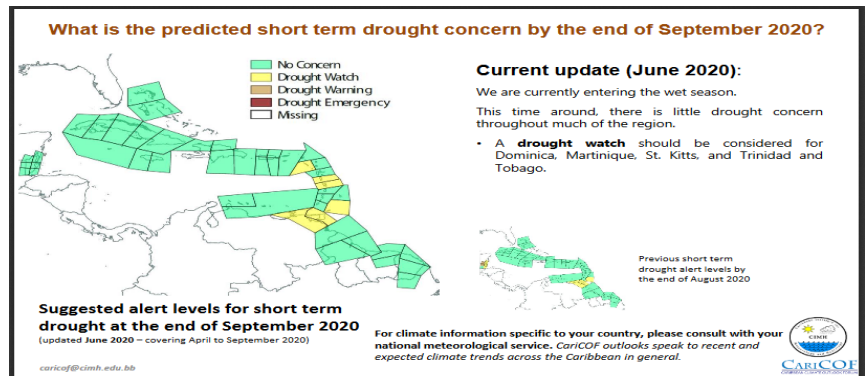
What is the predicted short term drought concern by the end of September 2020?

No Concern
Drought Watch
Drought Warning
Drought Emergency
Missing

Current update (June 2020):

We are currently entering the wet season.

This time around, there is little drought concern throughout much of the region.

• A **drought watch** should be considered for Dominica, Martinique, St. Kitts, and Trinidad and Tobago.

Previous short term drought alert levels by the end of August 2020

Suggested alert levels for short term drought at the end of September 2020

(updated June 2020 – covering April to September 2020)

For climate information specific to your country, please consult with your national meteorological service. CariCOF outlooks speak to recent and expected climate trends across the Caribbean in general.

caricof@cimh.edu.bb

CIMH

CariCOF